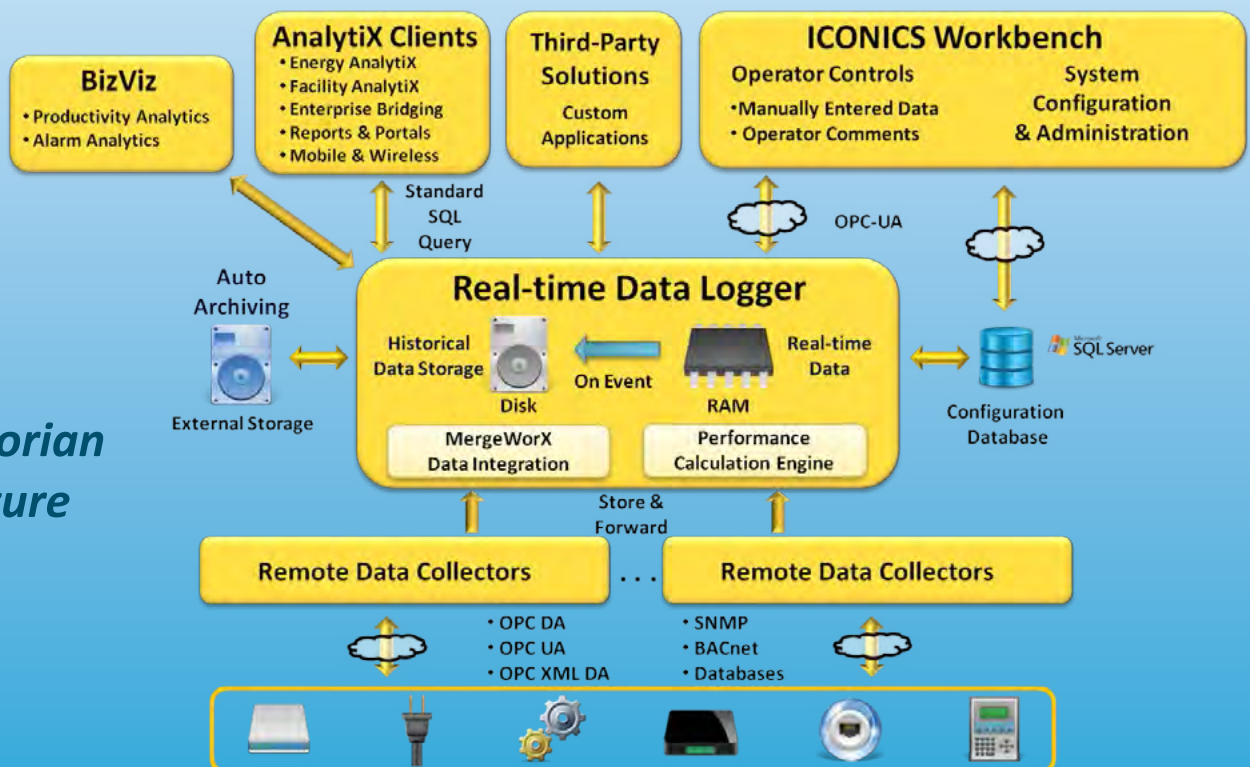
BizViz
• Productivity Analytics
• Alarm Analytics

AnalytiX Clients
• Energy AnalytiX
• Facility AnalytiX
• Enterprise Bridging
• Reports & Portals
• Mobile & Wireless

Third-Party Solutions
Custom Applications

ICONICS Workbench
Operator Controls
•Manually Entered Data
• Operator Comments
System Configuration & Administration

Standard SQL Query

OPC-UA

Auto Archiving

External Storage

Real-time Data Logger
Historical Data Storage
Disk
On Event
RAM
Real-time Data
MergeWorX Data Integration
Performance Calculation Engine

Microsoft SQL Server

Configuration Database

orian
ure

Store & Forward

Remote Data Collectors
. . .
Remote Data Collectors

• OPC DA
• OPC UA
• OPC XML DA

• SNMP
• BACnet
• Databases